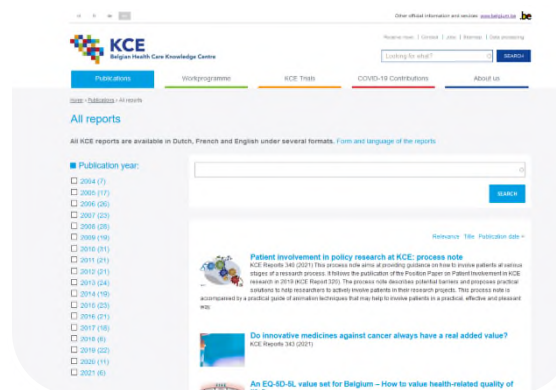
Other official information and services: www.belgium.be .be

KCE
Belgian Health Care Knowledge Centre

Persroom | Contact | Jobs | Sitemap | Data processing

Looking for what?

SEARCH

Publications | Workprogramme | KCE Trials | COVID-19 Contributions | About us

Home > Publications > All reports

All reports

All KCE reports are available in Dutch, French and English under several formats. Form and language of the reports

Publication year:

2004 (7)
2005 (17)
2006 (20)
2007 (23)
2008 (28)
2009 (19)
2010 (31)
2011 (21)
2012 (21)
2013 (24)
2014 (19)
2015 (23)
2016 (21)
2017 (18)
2018 (6)
2019 (22)
2020 (11)
2021 (6)

SEARCH

Relevance Title Publication date

Patient involvement in policy research at KCE: process note
KCE Reports 340 (2021) This process note aims at providing guidance on how to involve patients at various stages of a research process. It follows the publication of the Position Paper on Patient Involvement in KCE research in 2019 (KCE Report 320). The process note describes potential barriers and proposes practical solutions to help researchers to actively involve patients in their research projects. This process note is accompanied by a practical guide of animation techniques that may help to involve patients in a practical, effective and pleasant way.

Do innovative medicines against cancer always have a real added value?
KCE Reports 343 (2021)

An EQ-5D-5L value set for Belgium – How to value health-related quality of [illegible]